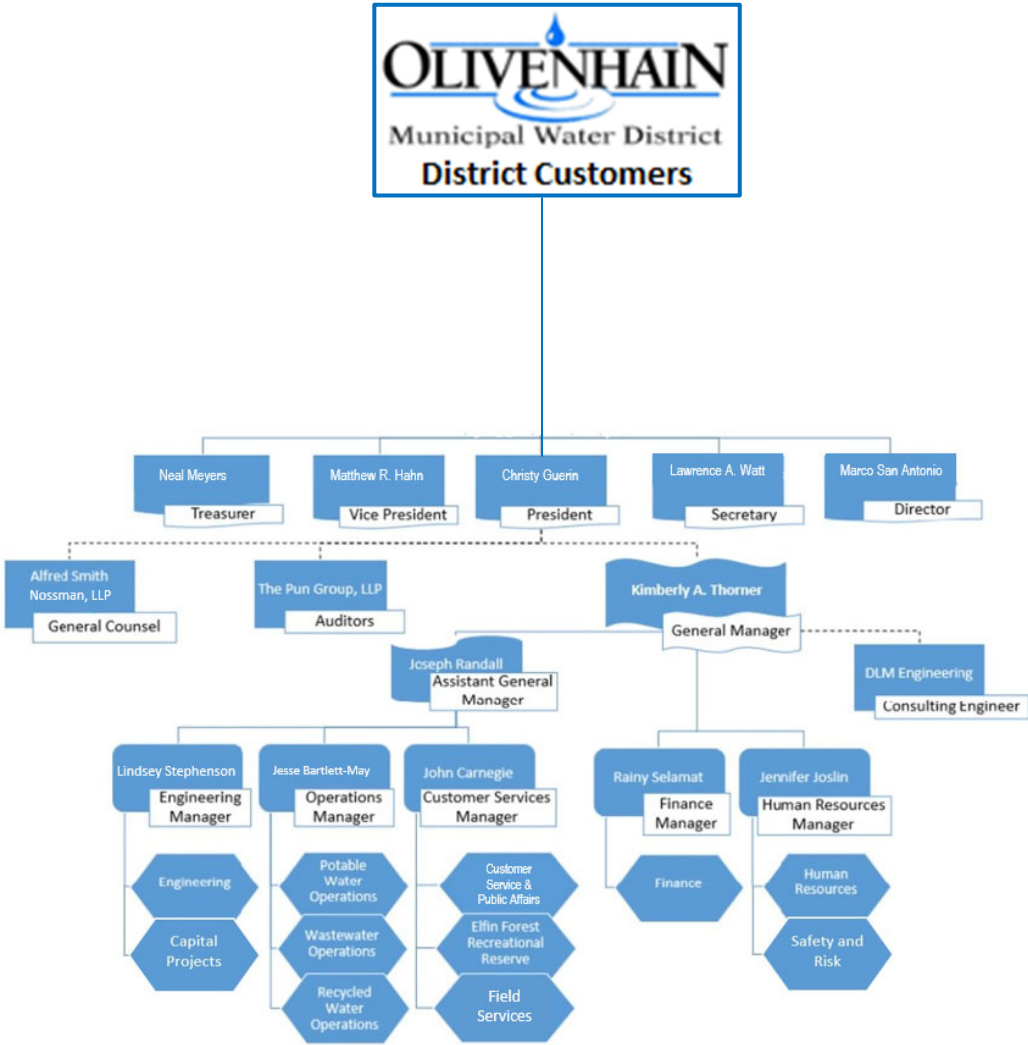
OLIVENHAIN
Municipal Water District
District Customers

Neal Meyers
Treasurer

Matthew R. Hahn
Vice President

Christy Guerin
President

Lawrence A. Watt
Secretary

Marco San Antonio
Director

Alfred Smith
Nossman, LLP
General Counsel

The Pun Group, LLP
Auditors

Kimberly A. Thorner
General Manager

Joseph Randall
Assistant General Manager

DLM Engineering
Consulting Engineer

Lindsey Stephenson
Engineering Manager

Engineering

Capital Projects

Jesse Bartlett-May
Operations Manager

Potable Water Operations

Wastewater Operations

Recycled Water Operations

John Carnegie
Customer Services Manager

Customer Service & Public Affairs

Elfin Forest Recreational Reserve

Field Services

Rainy Selamat
Finance Manager

Finance

Jennifer Joslin
Human Resources Manager

Human Resources

Safety and Risk